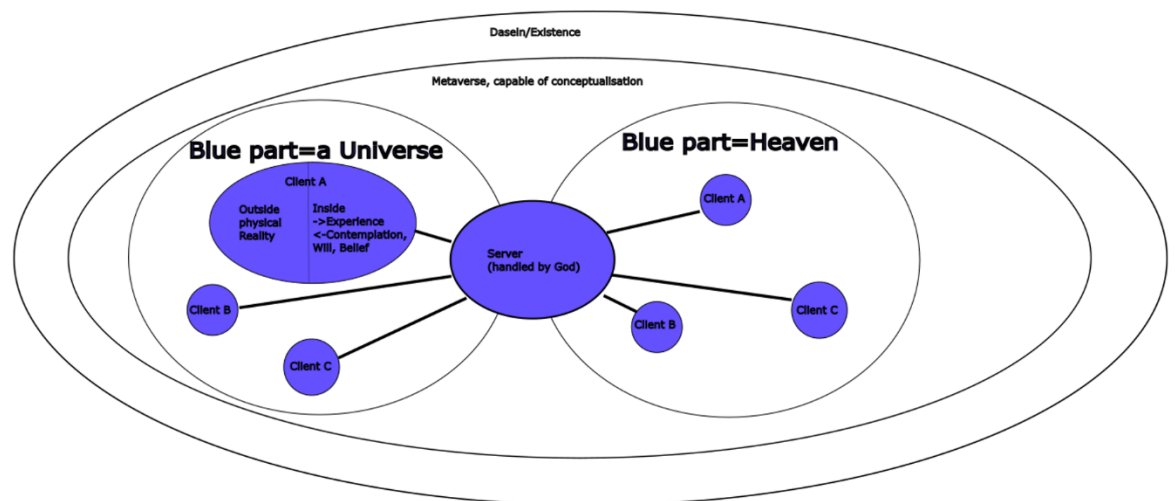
Dasein/Existence

Metaverse, capable of conceptualisation

Blue part=a Universe

Client A

Outside physical Reality

Inside
->Experience
<-Contemplation, Will, Belief

Client B

Client C

Server
(handled by God)

Blue part=Heaven

Client A

Client B

Client C